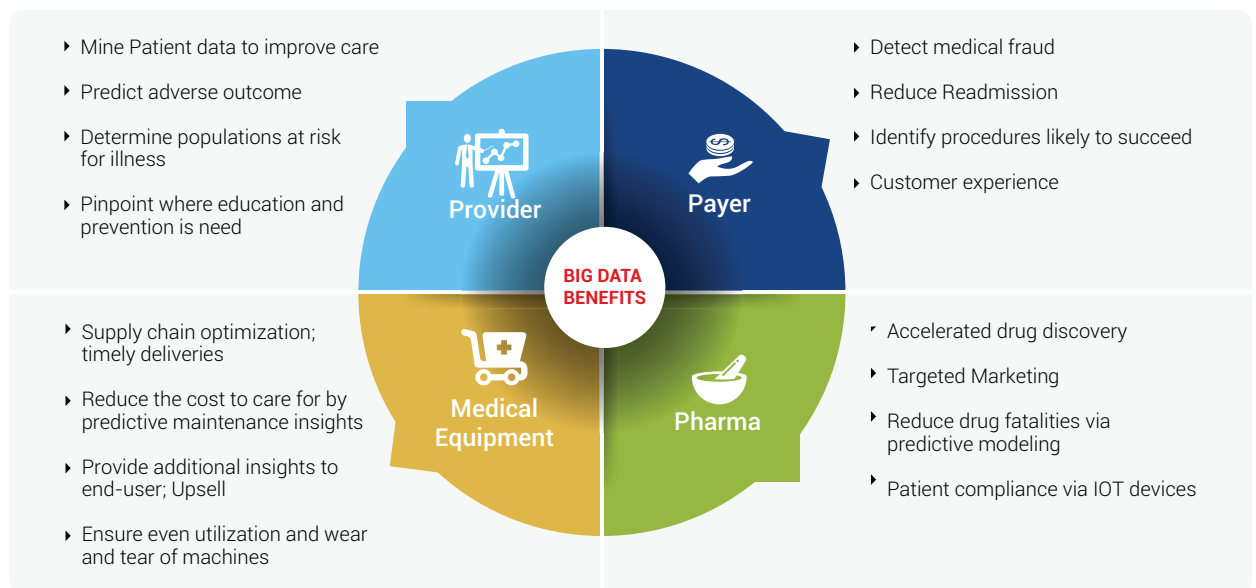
Mine Patient data to improve care
Predict adverse outcome
Determine populations at risk for illness
Pinpoint where education and prevention is need

Provider

Detect medical fraud
Reduce Readmission
Identify procedures likely to succeed
Customer experience

Payer

BIG DATA BENEFITS

Supply chain optimization; timely deliveries
Reduce the cost to care for by predictive maintenance insights
Provide additional insights to end-user; Upsell
Ensure even utilization and wear and tear of machines

Medical Equipment

Pharma

Accelerated drug discovery
Targeted Marketing
Reduce drug fatalities via predictive modeling
Patient compliance via IOT devices